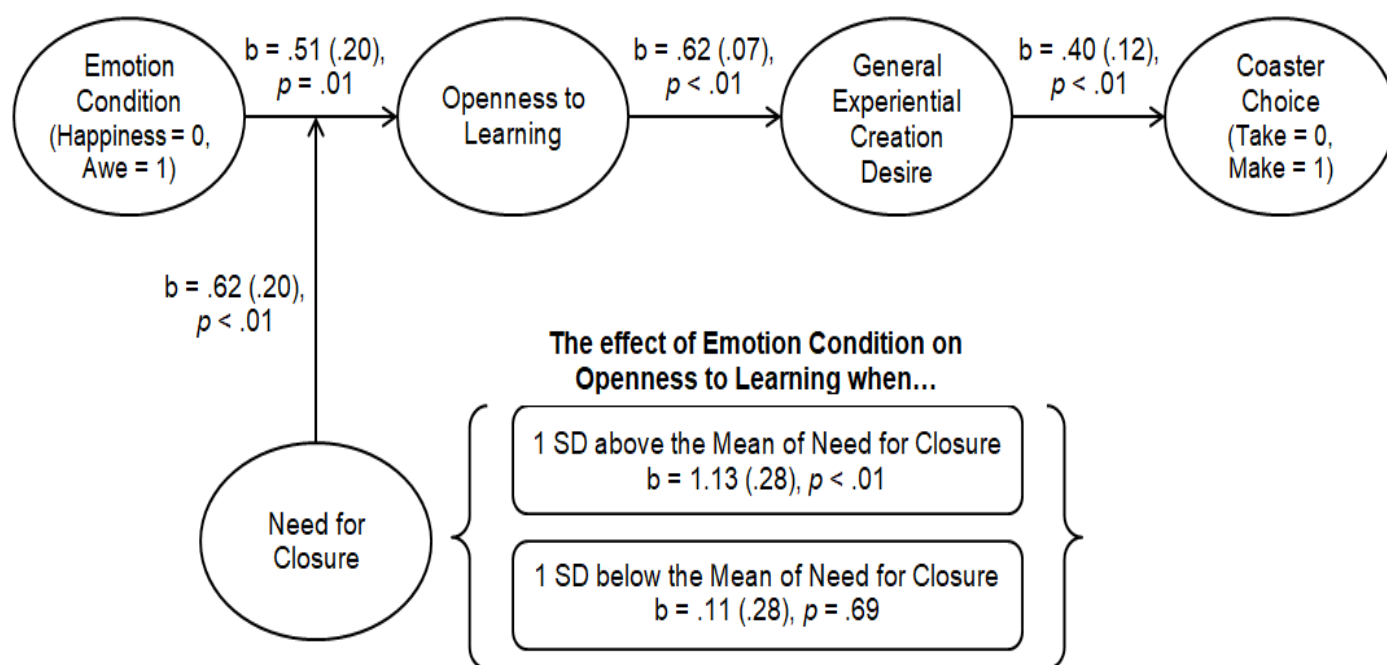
Emotion Condition (Happiness = 0, Awe = 1)

b = .51 (.20), $p$ = .01

Openness to Learning

b = .62 (.07), $p$ < .01

General Experiential Creation Desire

b = .40 (.12), $p$ < .01

Coaster Choice (Take = 0, Make = 1)

b = .62 (.20), $p$ < .01

Need for Closure

The effect of Emotion Condition on Openness to Learning when…

1 SD above the Mean of Need for Closure
b = 1.13 (.28), $p$ < .01

1 SD below the Mean of Need for Closure
b = .11 (.28), $p$ = .69